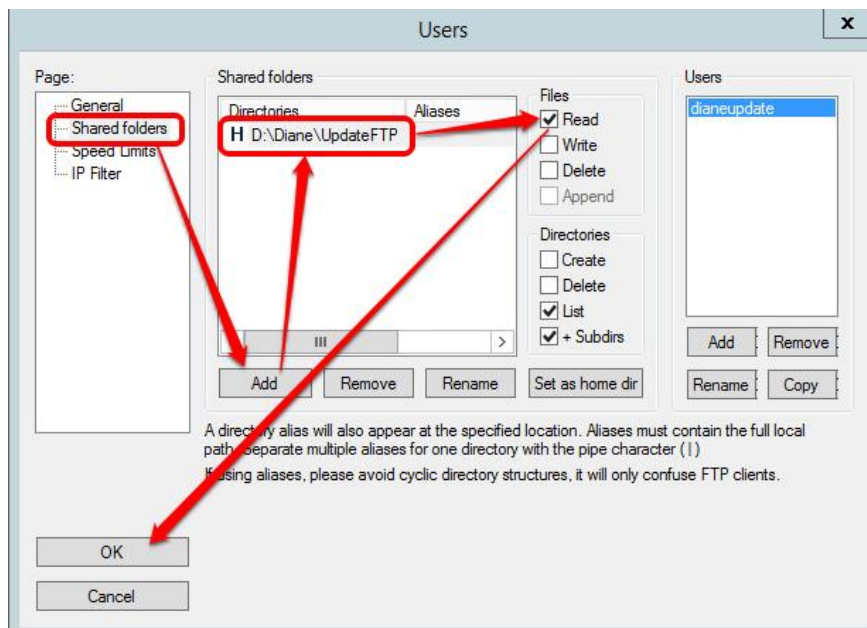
Users

x

Page:

General
Shared folders
Speed Limits
IP Filter

Shared folders

| Directories | Aliases |
|---|---|
| H D:\Diane\UpdateFTP | |

III

Files
Read
Write
Delete
Append

Directories
Create
Delete
List
+ Subdirs

Add
Remove
Rename
Set as home dir

Users
dianeupdate

Add
Remove
Rename
Copy

A directory alias will also appear at the specified location. Aliases must contain the full local path. Separate multiple aliases for one directory with the pipe character (|)

If using aliases, please avoid cyclic directory structures, it will only confuse FTP clients.

OK

Cancel